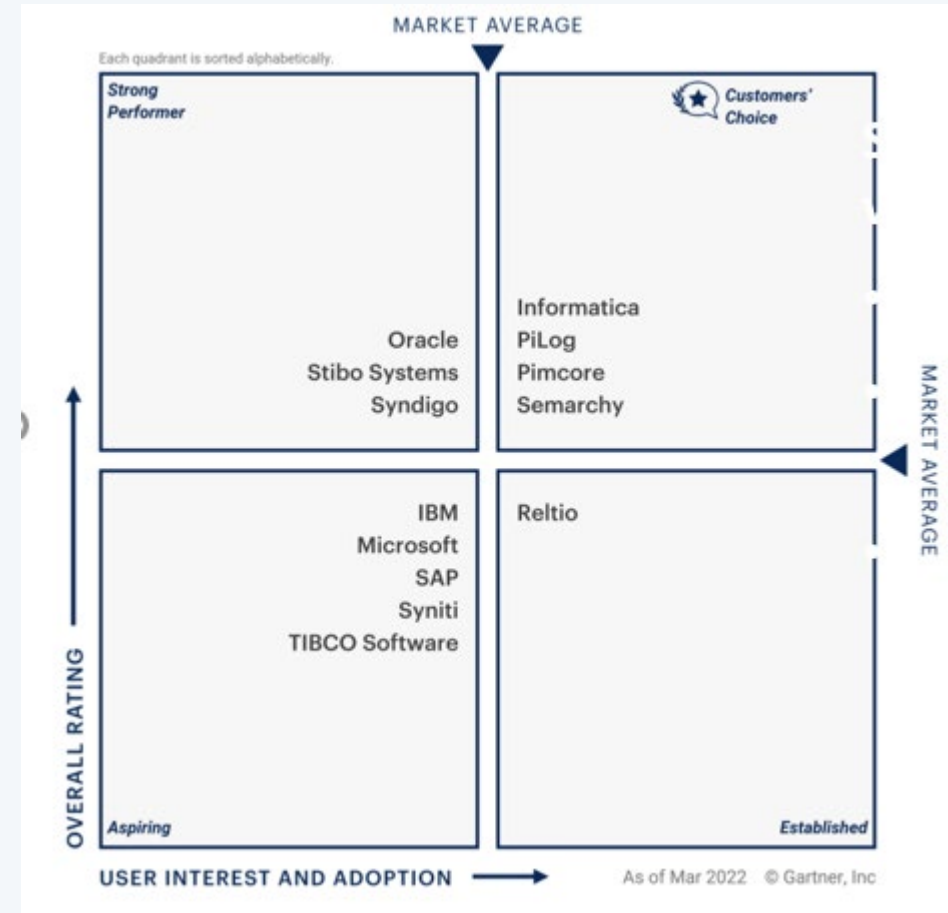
MARKET AVERAGE

Each quadrant is sorted alphabetically.

Strong Performer

Oracle
Stibo Systems
Syndigo

Customers' Choice

Informatica
PiLog
Pimcore
Semarchy

MARKET AVERAGE

IBM
Microsoft
SAP
Syniti
TIBCO Software

Aspiring

Reltio

Established

OVERALL RATING

USER INTEREST AND ADOPTION

As of Mar 2022 © Gartner, Inc